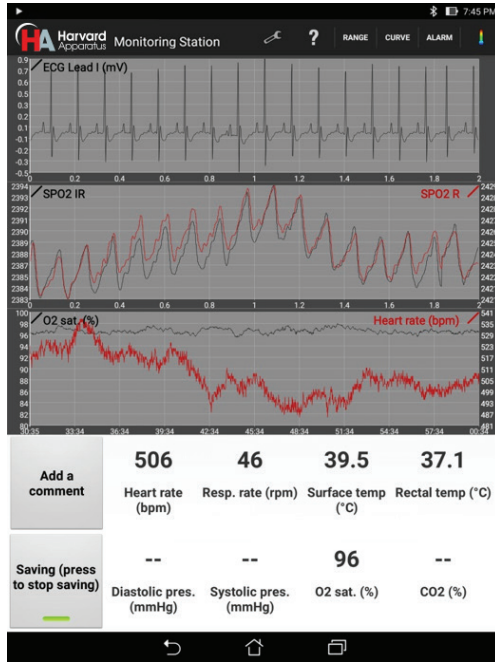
7:45 PM

HA Harvard Apparatus Monitoring Station

?

RANGE CURVE ALARM

ECG Lead I (mV)

0.9
0.8
0.7
0.6
0.5
0.4
0.3
0.2
0.1
0
-0.1
-0.2
-0.3
-0.5

0 0.2 0.4 0.6 0.8 1 1.2 1.4 1.6 1.8 2

SPO2 IR

SPO2 R

2394
2393
2392
2391
2390
2389
2388
2387
2386
2385
2384
2383

0 0.2 0.4 0.6 0.8 1 1.2 1.4 1.6 1.8 2

O2 sat. (%)

Heart rate (bpm)

100
98
96
94
92
90
88
86
84
82
80

541
535
529
523
517
511
505
499
493
487
481

30:35 33:34 36:34 39:34 42:34 45:34 48:34 51:34 54:34 57:34 00:34

Add a comment

506
Heart rate (bpm)

46
Resp. rate (rpm)

39.5
Surface temp (°C)

37.1
Rectal temp (°C)

Saving (press to stop saving)

--
Diastolic pres. (mmHg)

--
Systolic pres. (mmHg)

96
O2 sat. (%)

--
CO2 (%)